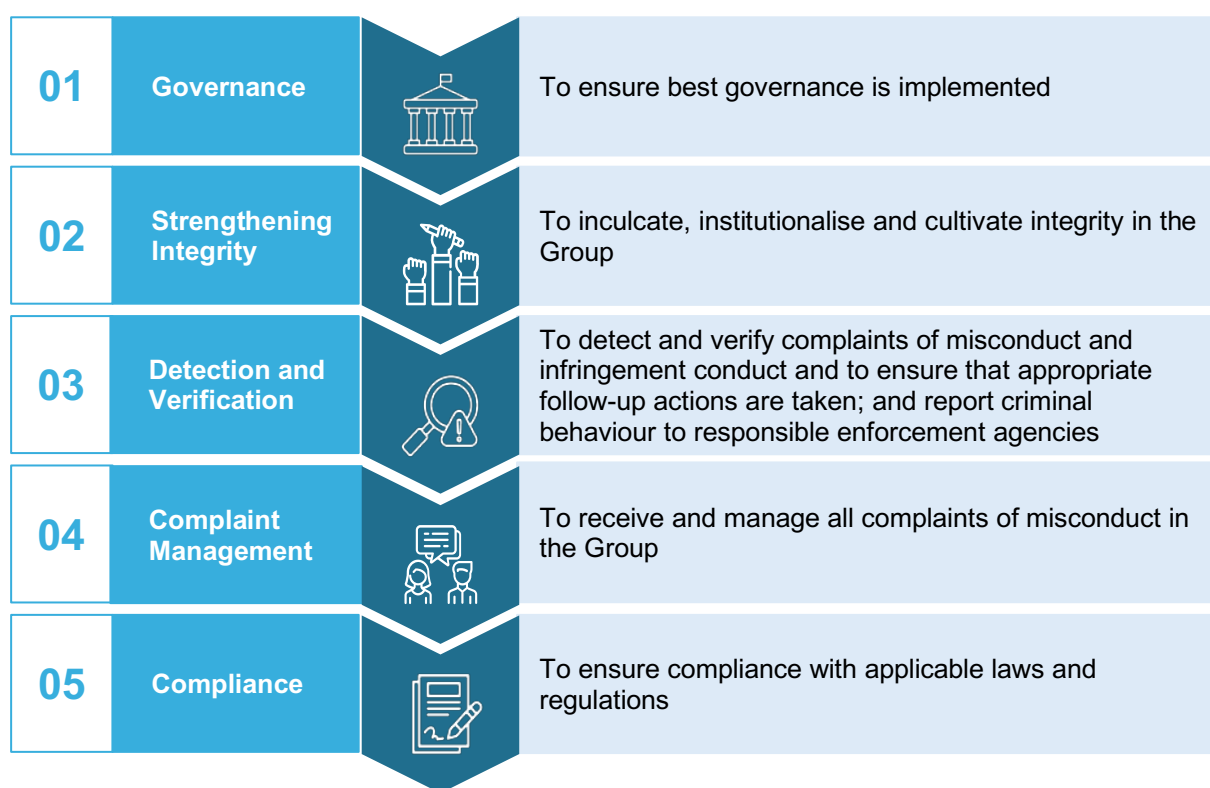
| | | |
|---|---|---|
| 01 | Governance | To ensure best governance is implemented |
| 02 | Strengthening Integrity | To inculcate, institutionalise and cultivate integrity in the Group |
| 03 | Detection and Verification | To detect and verify complaints of misconduct and infringement conduct and to ensure that appropriate follow-up actions are taken; and report criminal behaviour to responsible enforcement agencies |
| 04 | Complaint Management | To receive and manage all complaints of misconduct in the Group |
| 05 | Compliance | To ensure compliance with applicable laws and regulations |